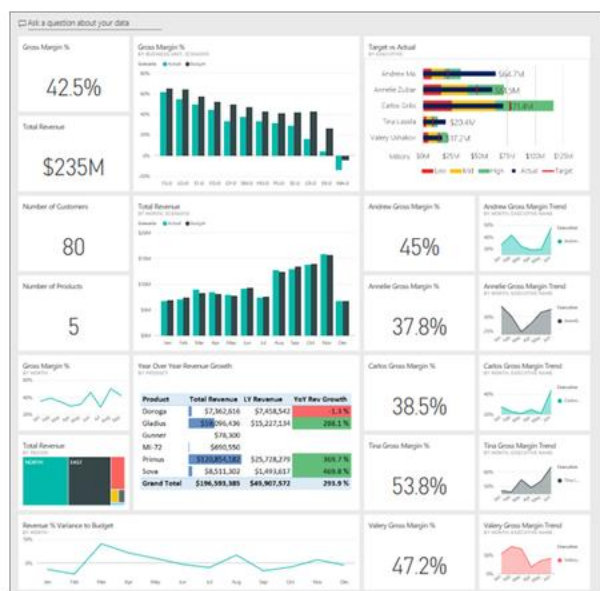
Ask a question about your data

Gross Margin %

42.5%

Total Revenue

$235M

Gross Margin %
BY BUSINESS UNIT, SCENARIO

Scenario ● Actual ● Budget

Target vs Actual
BY EXECUTIVE

Andrew Ma
Annelie Zubar
Carlos Grilo
Tina Lassila
Valery Ushakov

$64.7M
$23.4M
$17.2M

Millions $0M $25M $50M $75M $100M $125M

■ Low ■ Mid ■ High ● Actual ▬ Target

Number of Customers

80

Total Revenue
BY MONTH, SCENARIO

Scenario ● Actual ● Budget

Jan Feb Mar Apr May Jun Jul Aug Sep Oct Nov Dec

Andrew Gross Margin %

45%

Andrew Gross Margin Trend

Number of Products

5

Annelie Gross Margin %

37.8%

Annelie Gross Margin Trend

Gross Margin %
BY MONTH

Year Over Year Revenue Growth
BY PRODUCT

| Product | Total Revenue | LY Revenue | YoY Rev Growth |
|---|---|---|---|
| Doroga | $7,862,616 | $7,458,542 | -1.5 % |
| Gladius | $59,096,436 | $15,227,134 | 288.1 % |
| Gunner | $78,300 | | |
| MI-72 | $650,550 | | |
| Primus | $120,854,182 | $25,728,279 | 369.7 % |
| Sova | $8,511,302 | $1,493,617 | 469.8 % |
| Grand Total | $196,593,385 | $49,907,572 | 293.9 % |

Carlos Gross Margin %

38.5%

Carlos Gross Margin Trend

Total Revenue
BY REGION

NORTH
EAST

Tina Gross Margin %

53.8%

Tina Gross Margin Trend

Revenue % Variance to Budget
BY MONTH

Jan Feb Mar Apr May Jun Jul Aug Sep Oct Nov Dec

Valery Gross Margin %

47.2%

Valery Gross Margin Trend